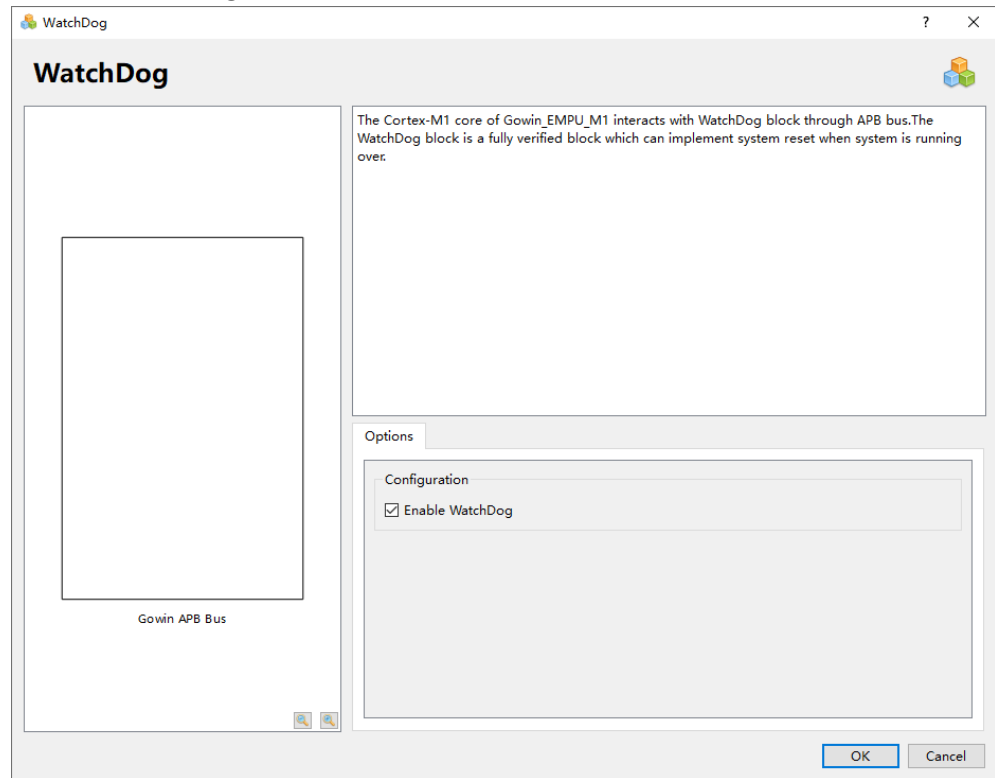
WatchDog

?

×

WatchDog

Gowin APB Bus

The Cortex-M1 core of Gowin_EMPU_M1 interacts with WatchDog block through APB bus.The WatchDog block is a fully verified block which can implement system reset when system is running over.

Options

Configuration

☑ Enable WatchDog

OK

Cancel